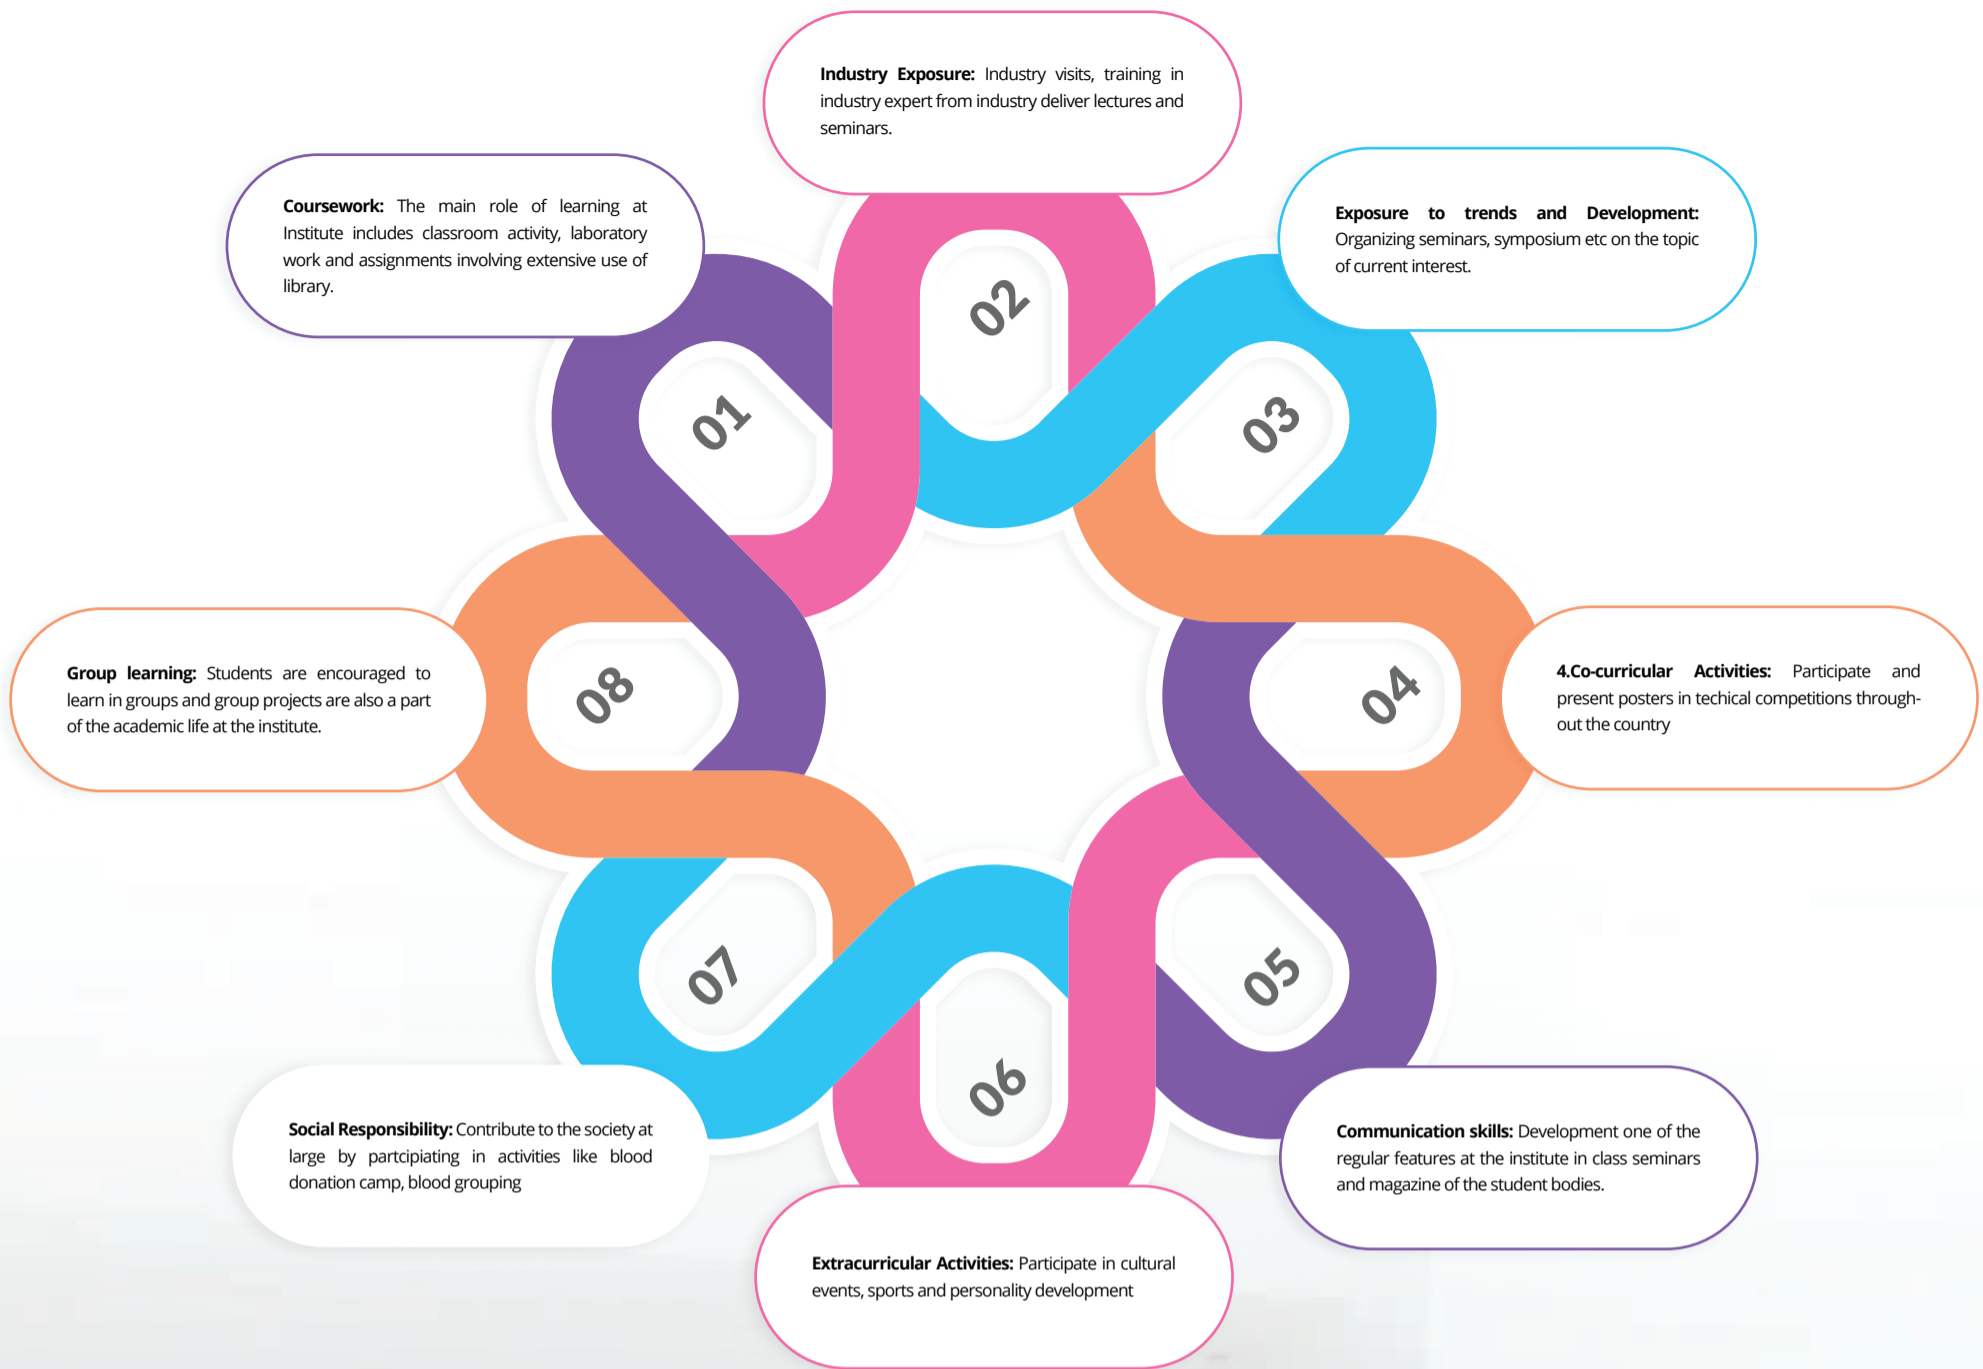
01

Coursework: The main role of learning at Institute includes classroom activity, laboratory work and assignments involving extensive use of library.

02

Industry Exposure: Industry visits, training in industry expert from industry deliver lectures and seminars.

03

Exposure to trends and Development: Organizing seminars, symposium etc on the topic of current interest.

04

4.Co-curricular Activities: Participate and present posters in techical competitions through-out the country

05

Communication skills: Development one of the regular features at the institute in class seminars and magazine of the student bodies.

06

Extracurricular Activities: Participate in cultural events, sports and personality development

07

Social Responsibility: Contribute to the society at large by partcipiating in activities like blood donation camp, blood grouping

08

Group learning: Students are encouraged to learn in groups and group projects are also a part of the academic life at the institute.